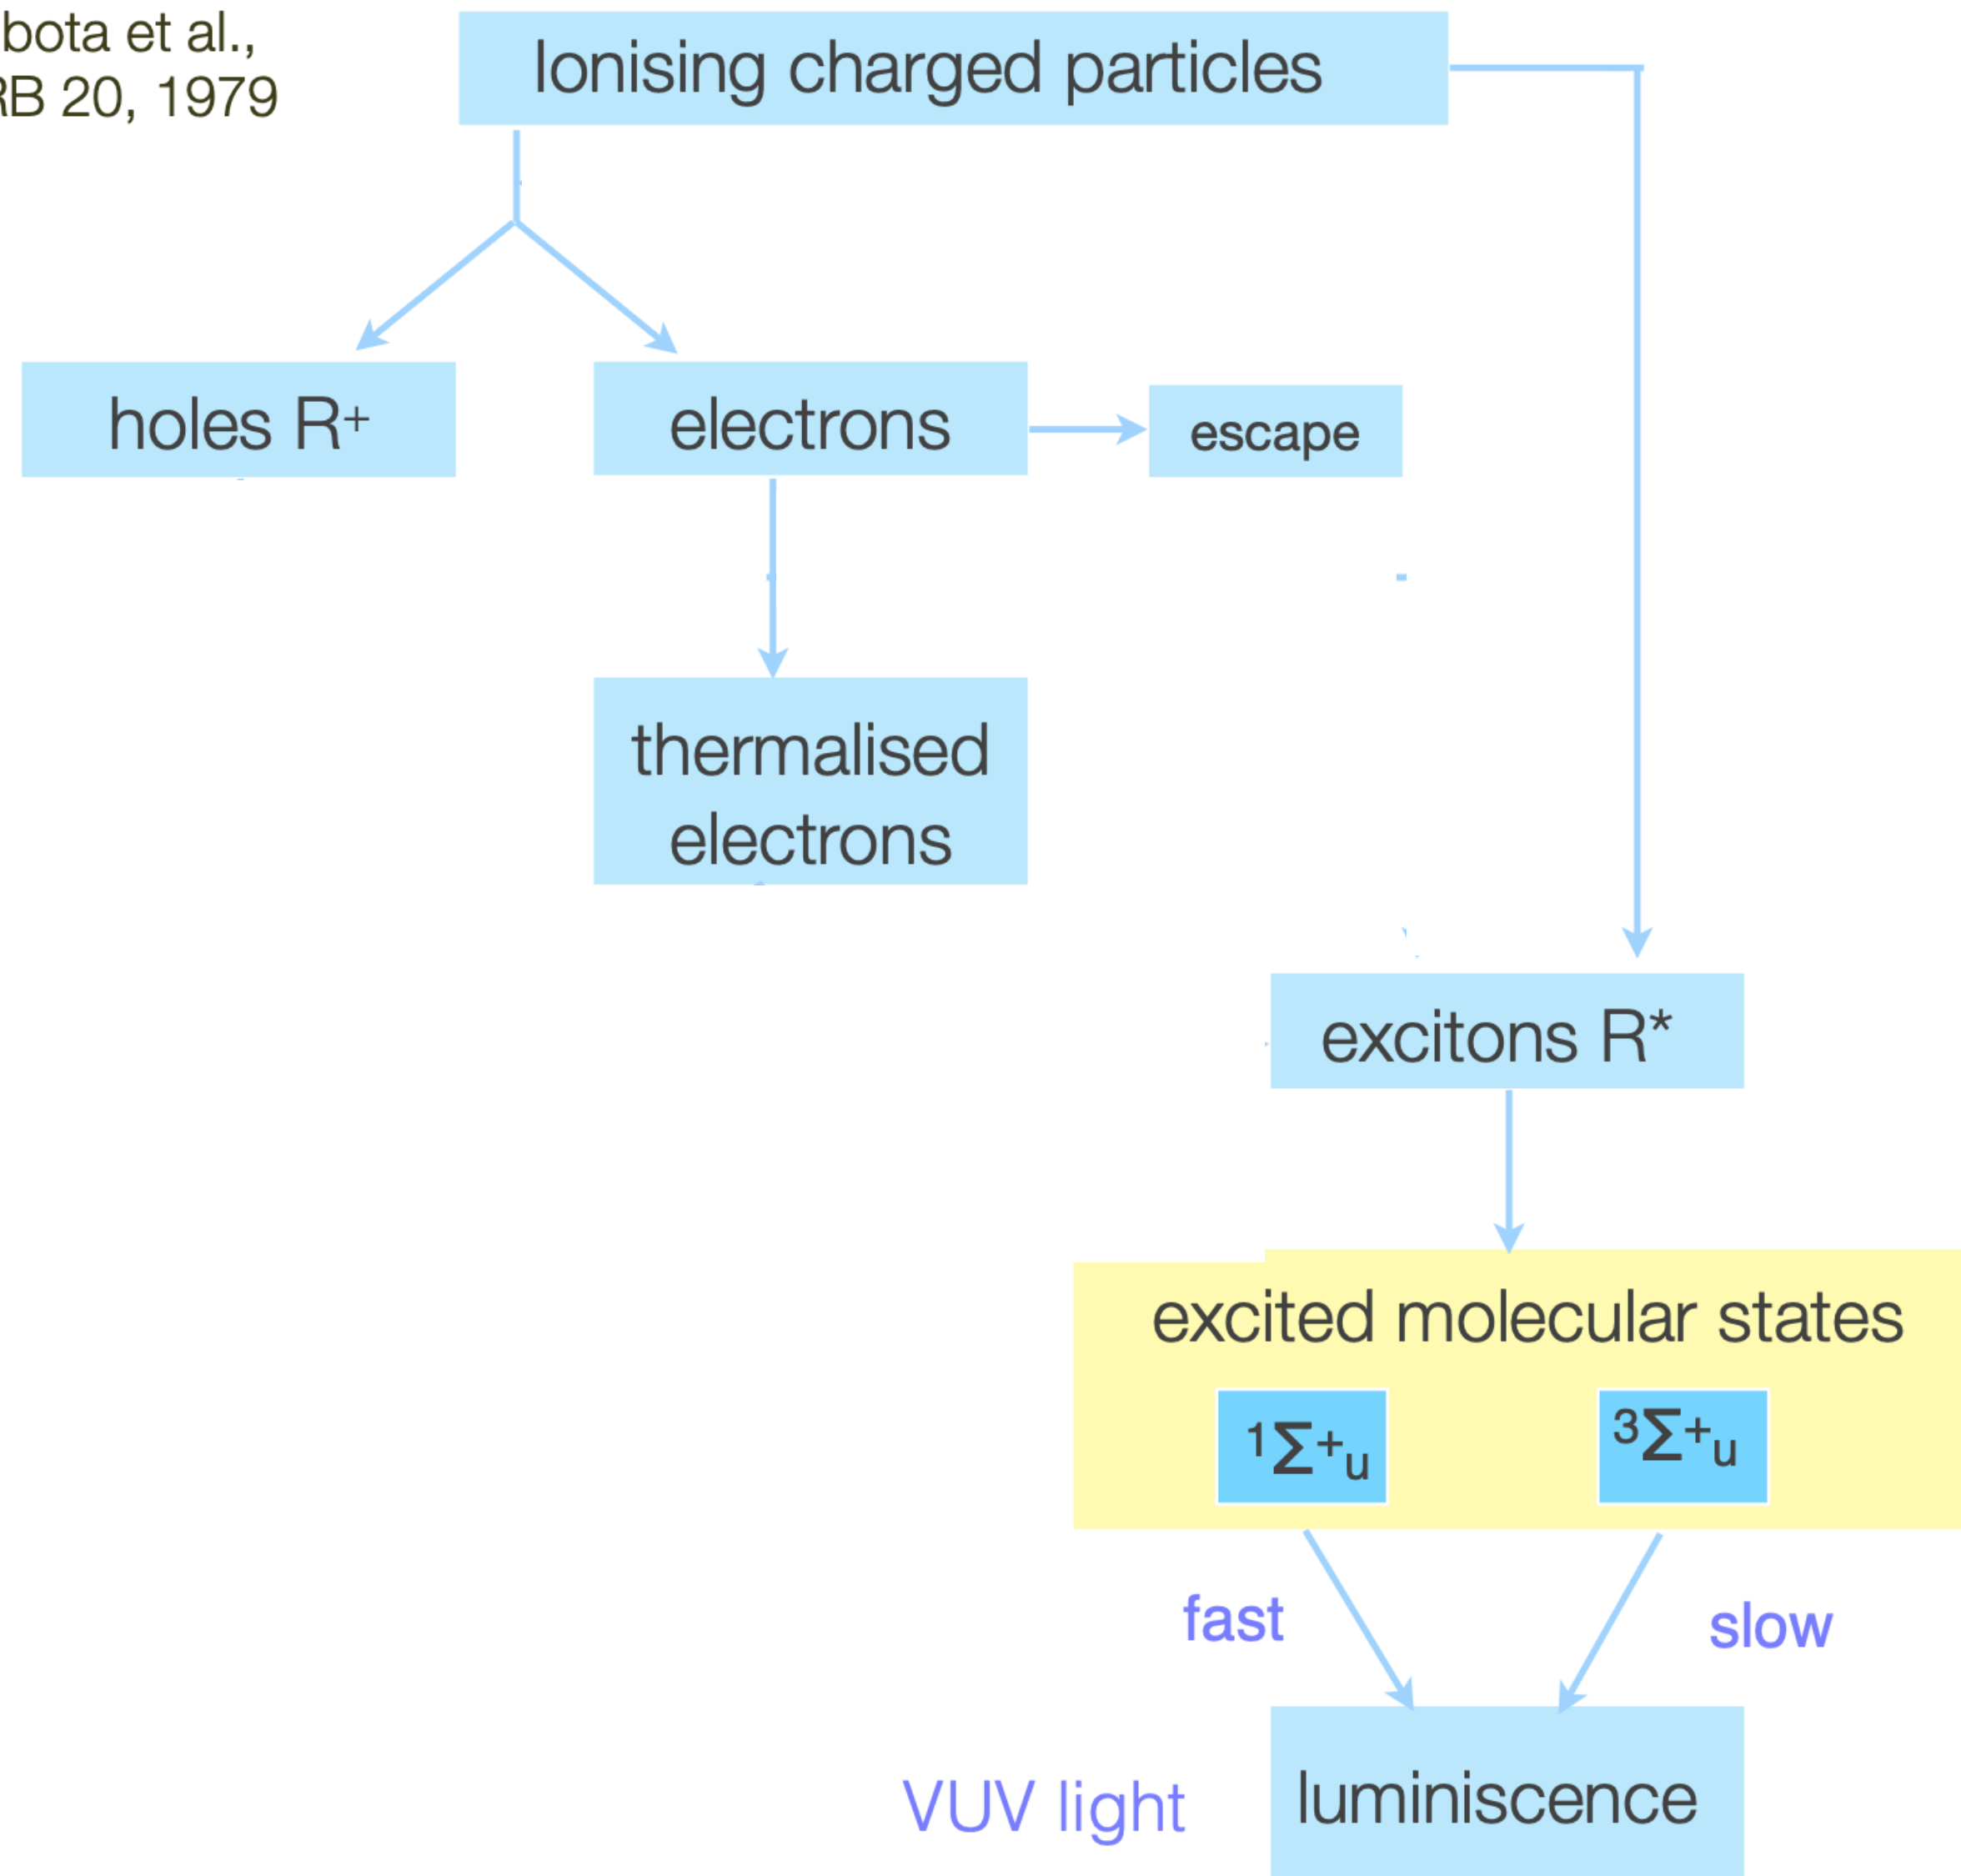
bota et al.,
RB 20, 1979

Ionising charged particles

holes R+

electrons

escape

thermalised electrons

excitons R*

excited molecular states

$^1\Sigma^+_u$

$^3\Sigma^+_u$

fast

slow

VUV light

luminiscence